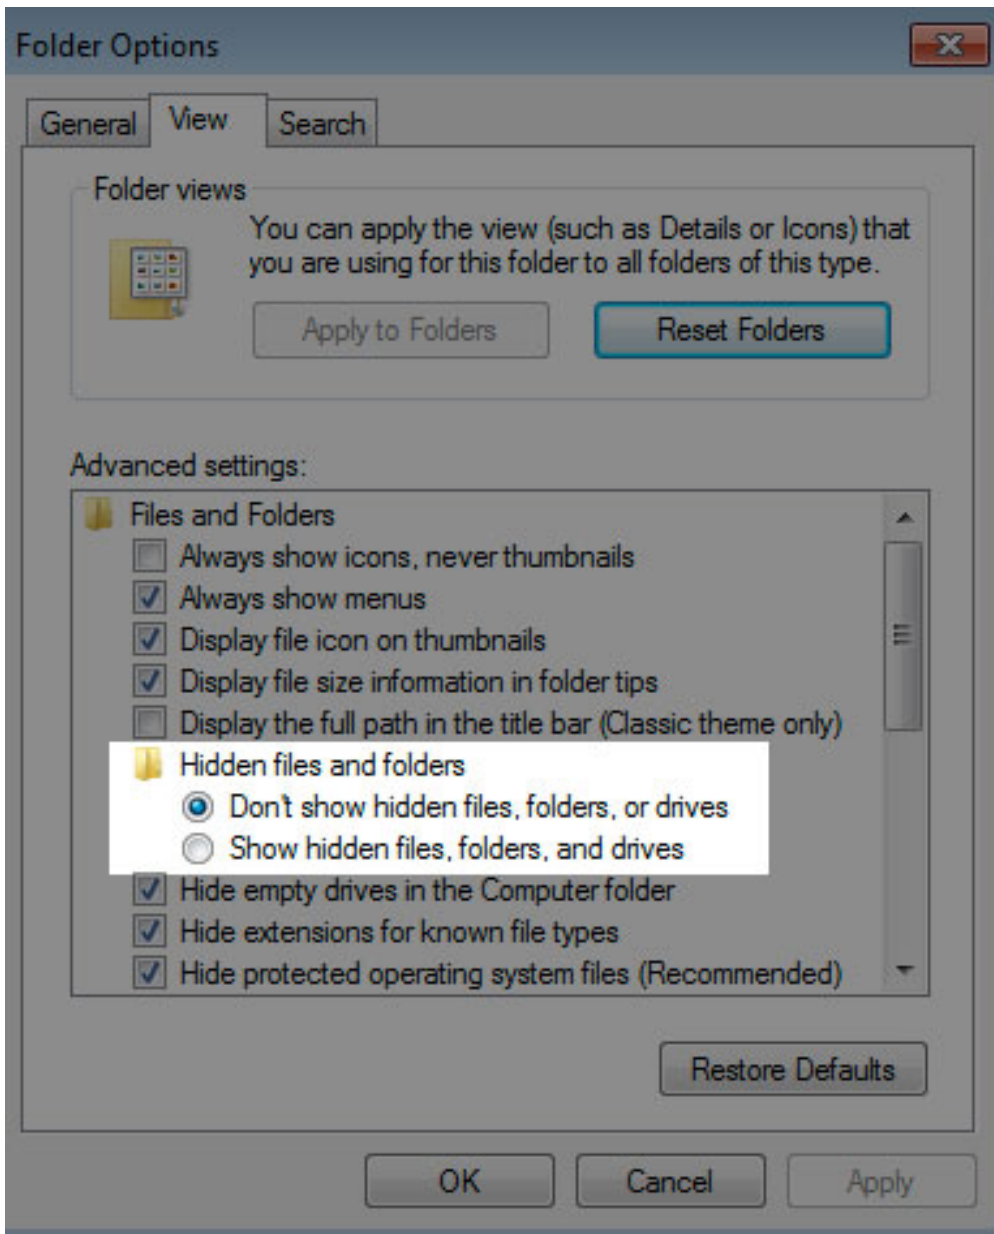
Folder Options

General View Search

Folder views

You can apply the view (such as Details or Icons) that you are using for this folder to all folders of this type.

Apply to Folders

Reset Folders

Advanced settings:

Files and Folders
Always show icons, never thumbnails
Always show menus
Display file icon on thumbnails
Display file size information in folder tips
Display the full path in the title bar (Classic theme only)
Hidden files and folders
Don't show hidden files, folders, or drives
Show hidden files, folders, and drives
Hide empty drives in the Computer folder
Hide extensions for known file types
Hide protected operating system files (Recommended)

Restore Defaults

OK Cancel Apply